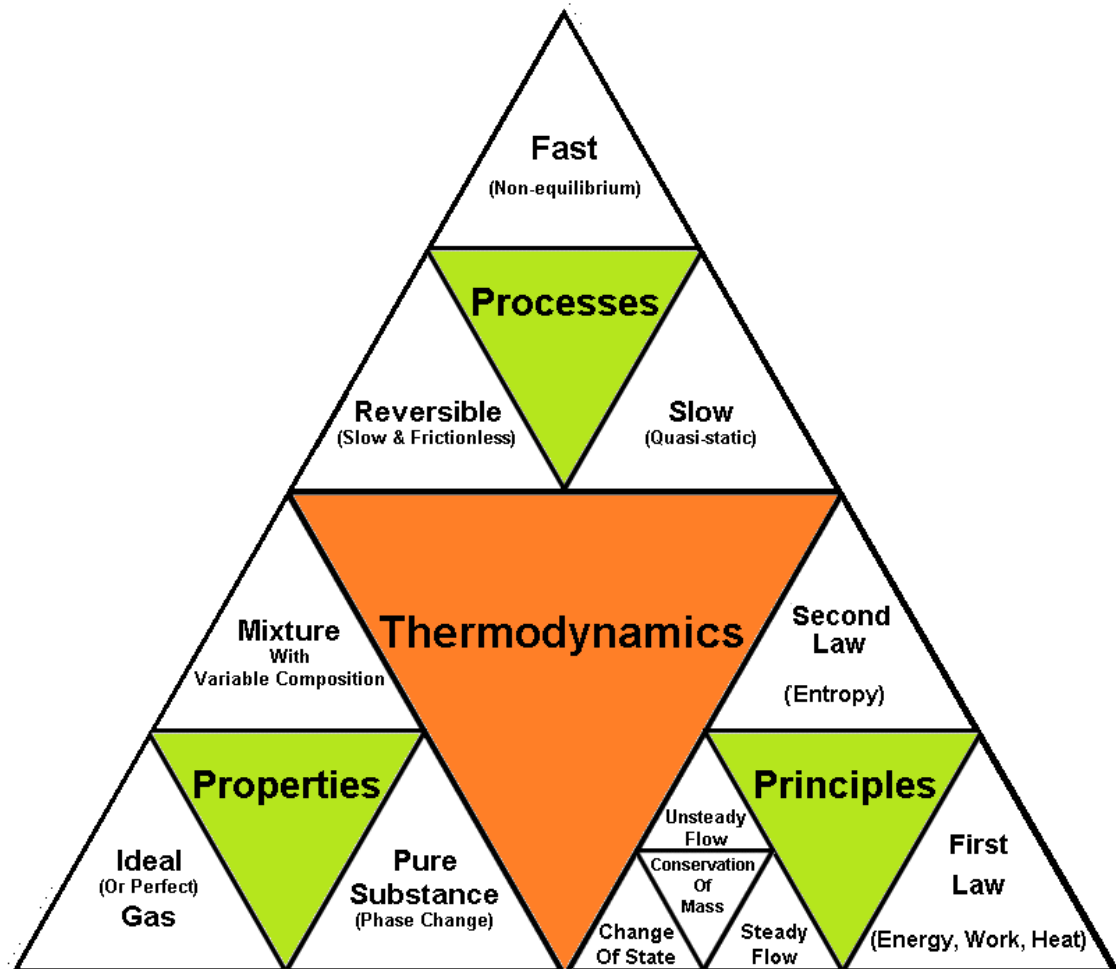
Fast
(Non-equilibrium)

Processes

Reversible
(Slow & Frictionless)

Slow
(Quasi-static)

Thermodynamics

Mixture
With
Variable Composition

Second
Law
(Entropy)

Properties

Ideal
(Or Perfect)
Gas

Pure
Substance
(Phase Change)

Unsteady
Flow

Conservation
Of
Mass

Change
Of State

Steady
Flow

Principles

First
Law
(Energy, Work, Heat)